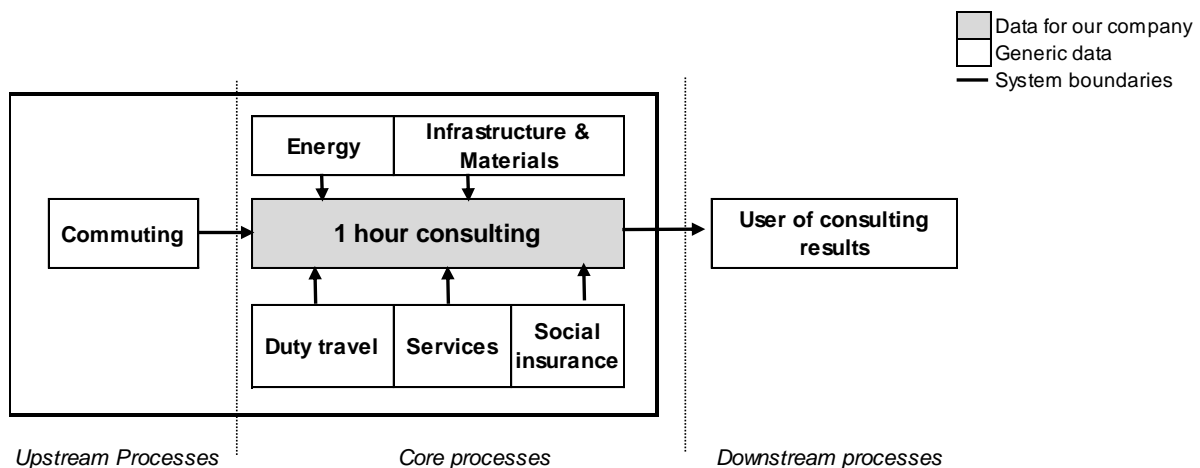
Data for our company
Generic data
System boundaries

Energy

Infrastructure & Materials

Commuting

1 hour consulting

User of consulting results

Duty travel

Services

Social insurance

Upstream Processes

Core processes

Downstream processes